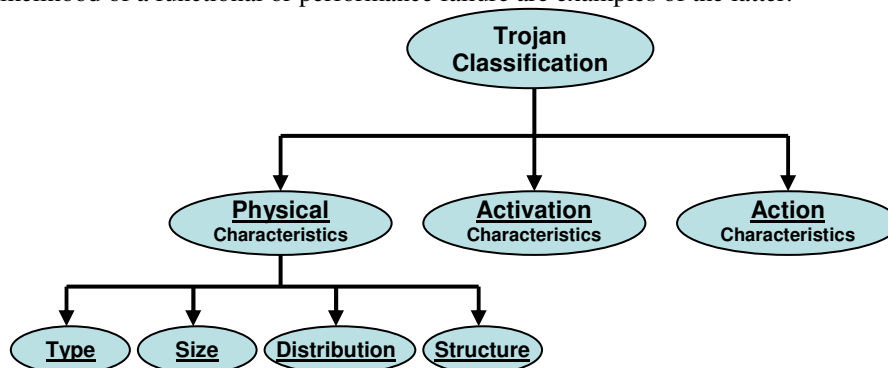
likelihood of a functional or performance failure are examples of the latter.

Trojan Classification

Physical Characteristics

Activation Characteristics

Action Characteristics

Type

Size

Distribution

Structure